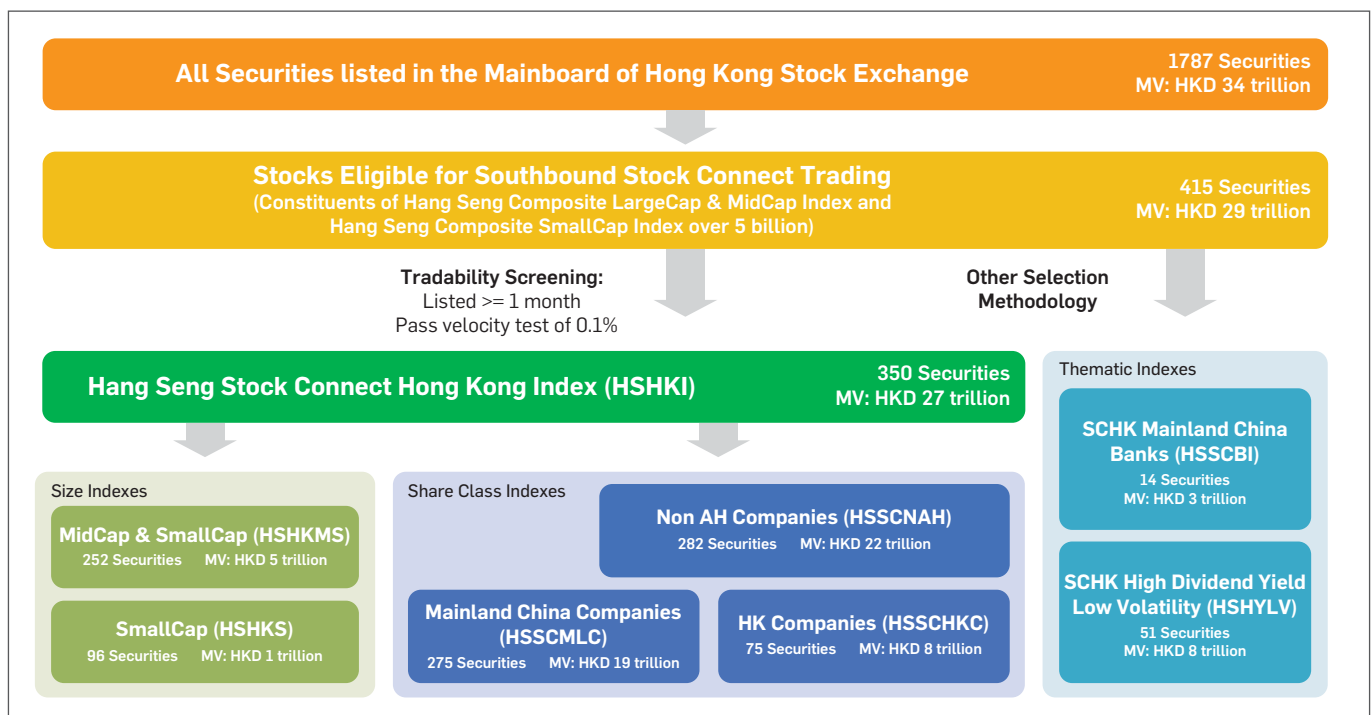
All Securities listed in the Mainboard of Hong Kong Stock Exchange

1787 Securities
MV: HKD 34 trillion

Stocks Eligible for Southbound Stock Connect Trading
(Constituents of Hang Seng Composite LargeCap & MidCap Index and Hang Seng Composite SmallCap Index over 5 billion)

415 Securities
MV: HKD 29 trillion

Tradability Screening:
Listed >= 1 month
Pass velocity test of 0.1%

Other Selection Methodology

Hang Seng Stock Connect Hong Kong Index (HSHKI)

350 Securities
MV: HKD 27 trillion

Thematic Indexes

SCHK Mainland China Banks (HSSCBI)
14 Securities
MV: HKD 3 trillion

SCHK High Dividend Yield Low Volatility (HSHYLV)
51 Securities
MV: HKD 8 trillion

Size Indexes

MidCap & SmallCap (HSHKMS)
252 Securities MV: HKD 5 trillion

SmallCap (HSHKS)
96 Securities MV: HKD 1 trillion

Share Class Indexes

Non AH Companies (HSSCNAH)
282 Securities MV: HKD 22 trillion

Mainland China Companies (HSSCMLC)
275 Securities MV: HKD 19 trillion

HK Companies (HSSCHKC)
75 Securities MV: HKD 8 trillion